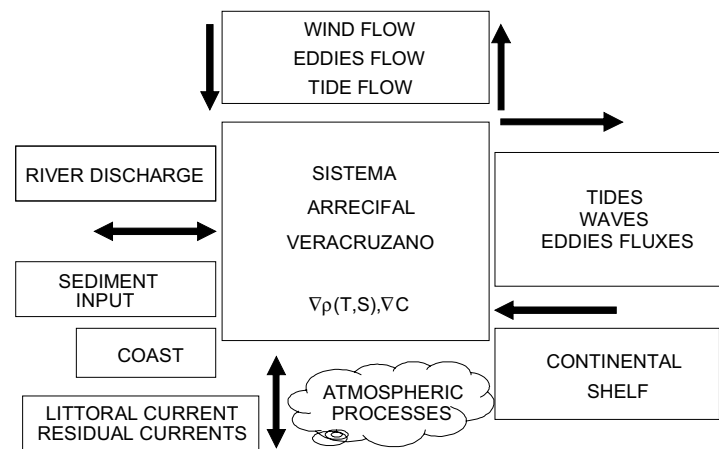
WIND FLOW
EDDIES FLOW
TIDE FLOW

RIVER DISCHARGE

SISTEMA
ARRECIFAL
VERACRUZANO

$\nabla\rho(T,S),\nabla C$

TIDES
WAVES
EDDIES FLUXES

SEDIMENT INPUT

COAST

CONTINENTAL SHELF

ATMOSPHERIC PROCESSES

LITTORAL CURRENT
RESIDUAL CURRENTS